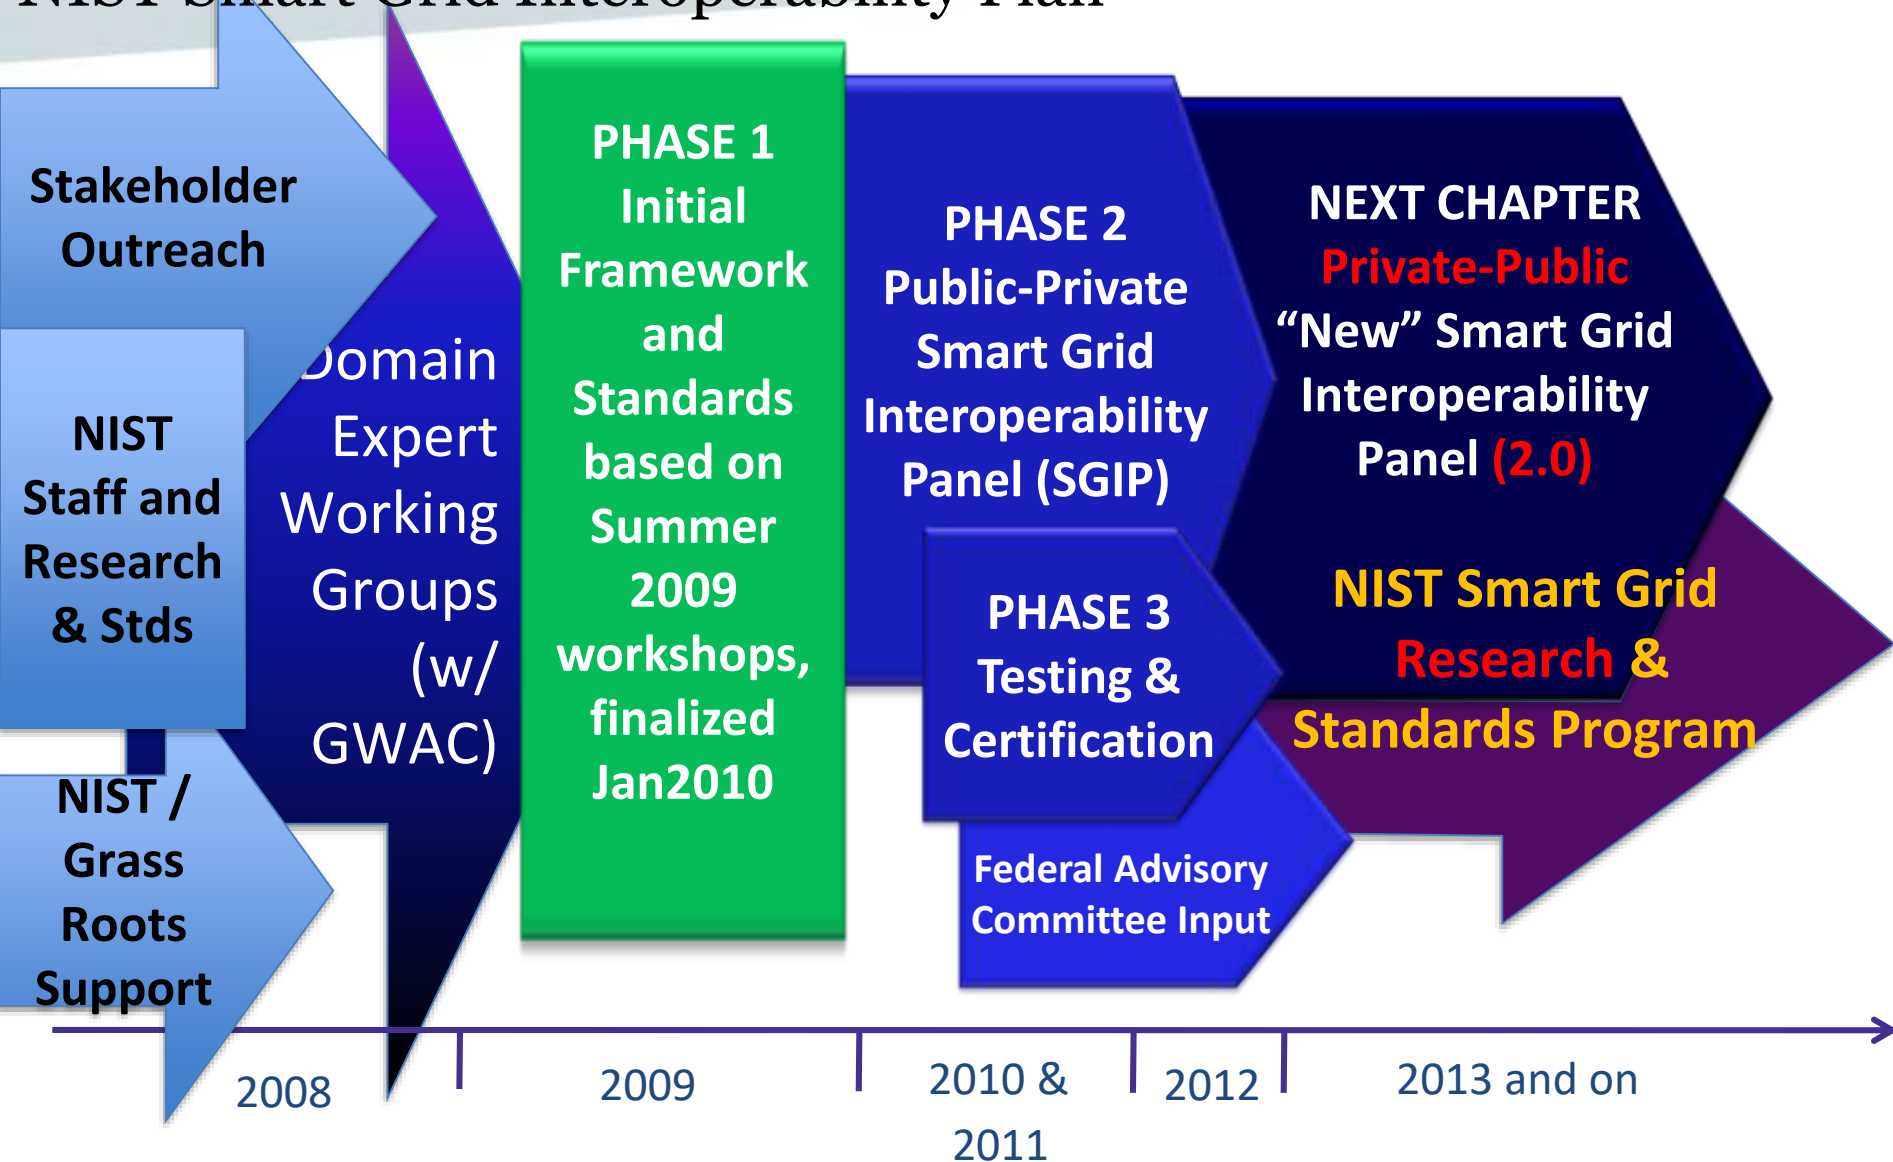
NIST Smart Grid Interoperability Plan

Stakeholder Outreach

NIST Staff and Research & Stds

NIST / Grass Roots Support

Domain Expert Working Groups (w/ GWAC)

PHASE 1 Initial Framework and Standards based on Summer 2009 workshops, finalized Jan2010

PHASE 2 Public-Private Smart Grid Interoperability Panel (SGIP)

PHASE 3 Testing & Certification

Federal Advisory Committee Input

NEXT CHAPTER Private-Public "New" Smart Grid Interoperability Panel (2.0)

NIST Smart Grid Research & Standards Program

2008

2009

2010 & 2011

2012

2013 and on